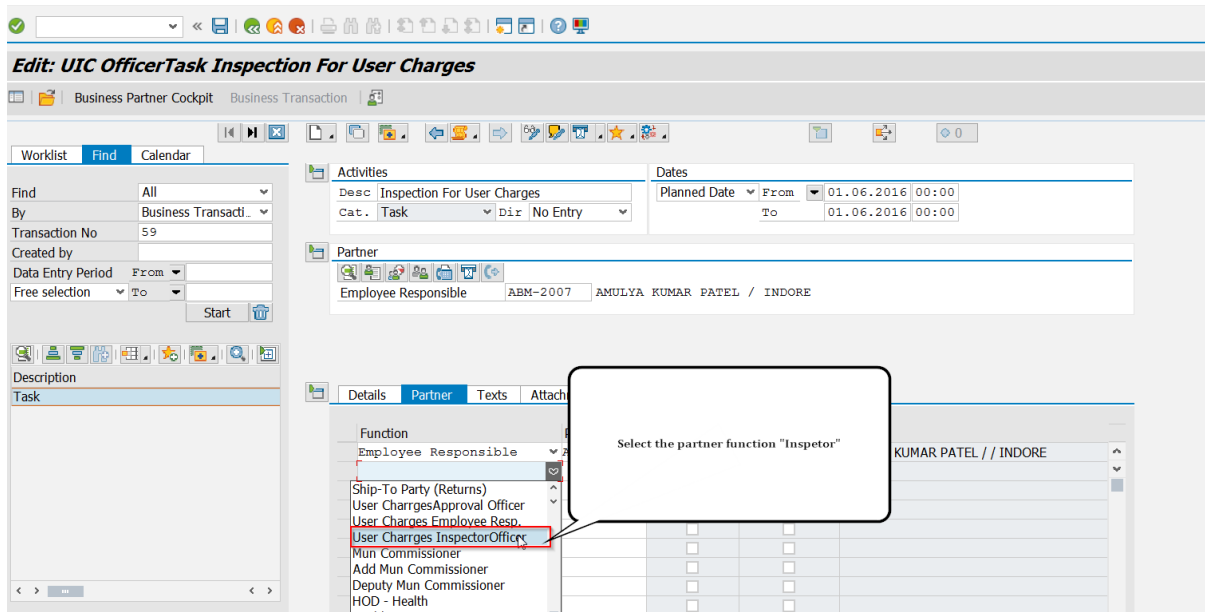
Edit: UIC OfficerTask Inspection For User Charges

Business Partner Cockpit  Business Transaction

Worklist | Find | Calendar

| | |
|---|---|
| Find | All |
| By | Business Transacti... |
| Transaction No | 59 |
| Created by | |
| Data Entry Period | From |
| Free selection | To |

Start

Description
Task

Activities
Desc Inspection For User Charges
Cat. Task  Dir No Entry

Dates
Planned Date  From 01.06.2016 00:00
To 01.06.2016 00:00

Partner
Employee Responsible  ABM-2007  AMULYA KUMAR PATEL / INDORE

Details | Partner | Texts | Attach

Function
Employee Responsible
Ship-To Party (Returns)
User CharrgesApproval Officer
User Charges Employee Resp.
User Charrges InspectorOfficer
Mun Commissioner
Add Mun Commissioner
Deputy Mun Commissioner
HOD - Health

KUMAR PATEL / / INDORE

Select the partner function "Inspetor"

◇ 0